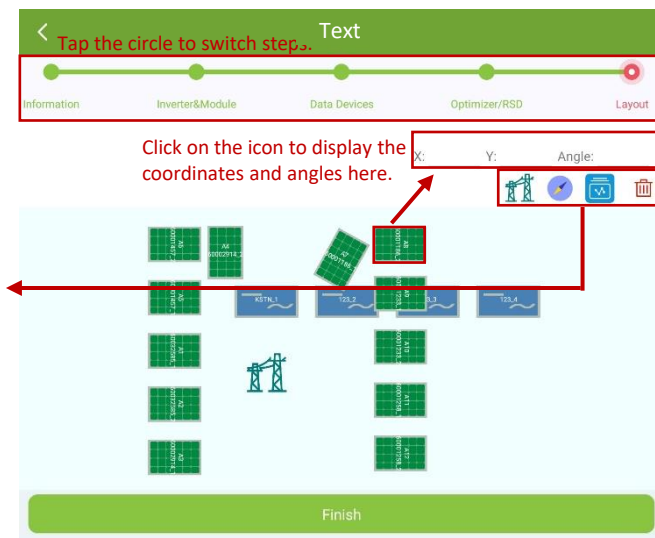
Text

Tap the circle to switch steps.

Information
Inverter&Module
Data Devices
Optimizer/RSD
Layout

Click on the icon to display the coordinates and angles here.

X:
Y:
Angle:

A4
60002914_2

A7

KSTN_1
123_2
123_3
123_4

Finish